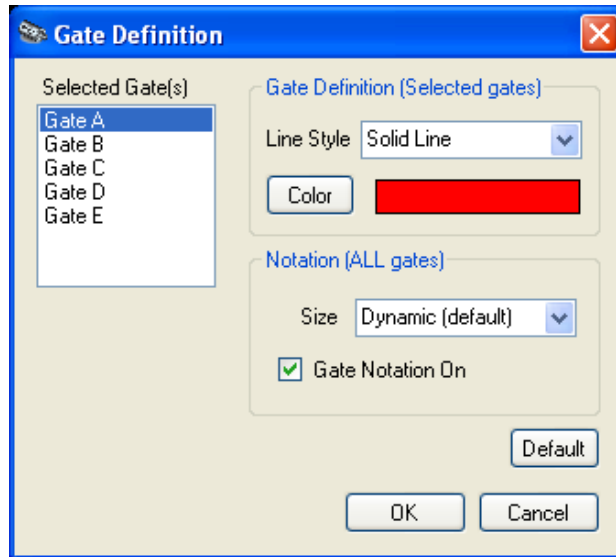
Gate Definition

Selected Gate(s)

Gate A
Gate B
Gate C
Gate D
Gate E

Gate Definition (Selected gates)

Line Style Solid Line

Color

Notation (ALL gates)

Size Dynamic (default)

Gate Notation On

Default

OK

Cancel